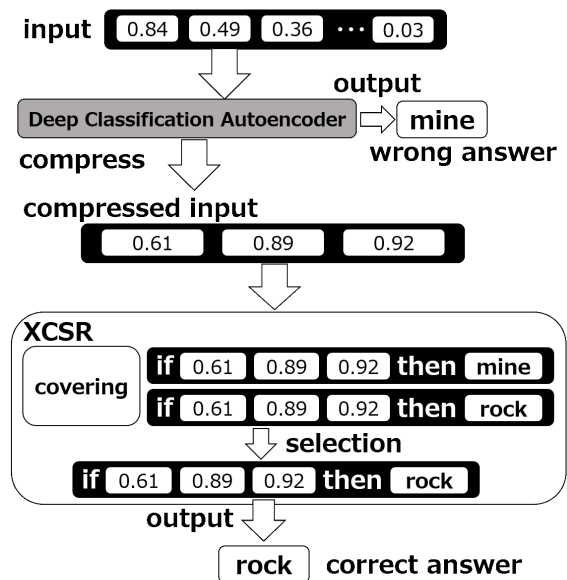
input 0.84 0.49 0.36 ··· 0.03

output

Deep Classification Autoencoder

mine

wrong answer

compress

compressed input

0.61 0.89 0.92

XCSR

covering

if 0.61 0.89 0.92 then mine

if 0.61 0.89 0.92 then rock

selection

if 0.61 0.89 0.92 then rock

output

rock correct answer